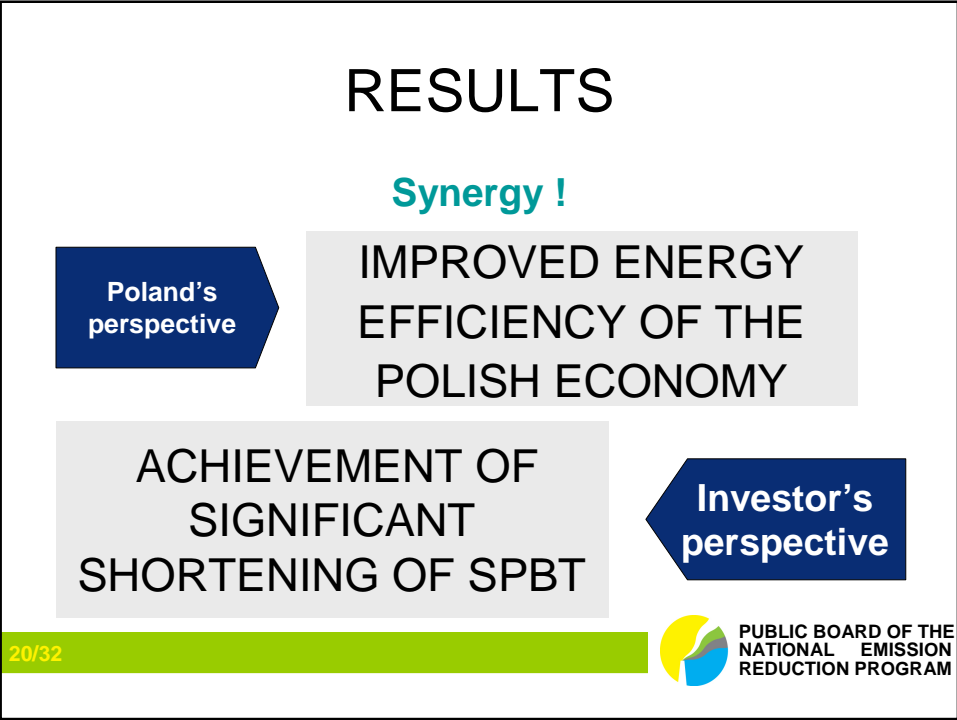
RESULTS

Synergy !

Poland's perspective

IMPROVED ENERGY EFFICIENCY OF THE POLISH ECONOMY

ACHIEVEMENT OF SIGNIFICANT SHORTENING OF SPBT

Investor's perspective

20/32

PUBLIC BOARD OF THE NATIONAL EMISSION REDUCTION PROGRAM